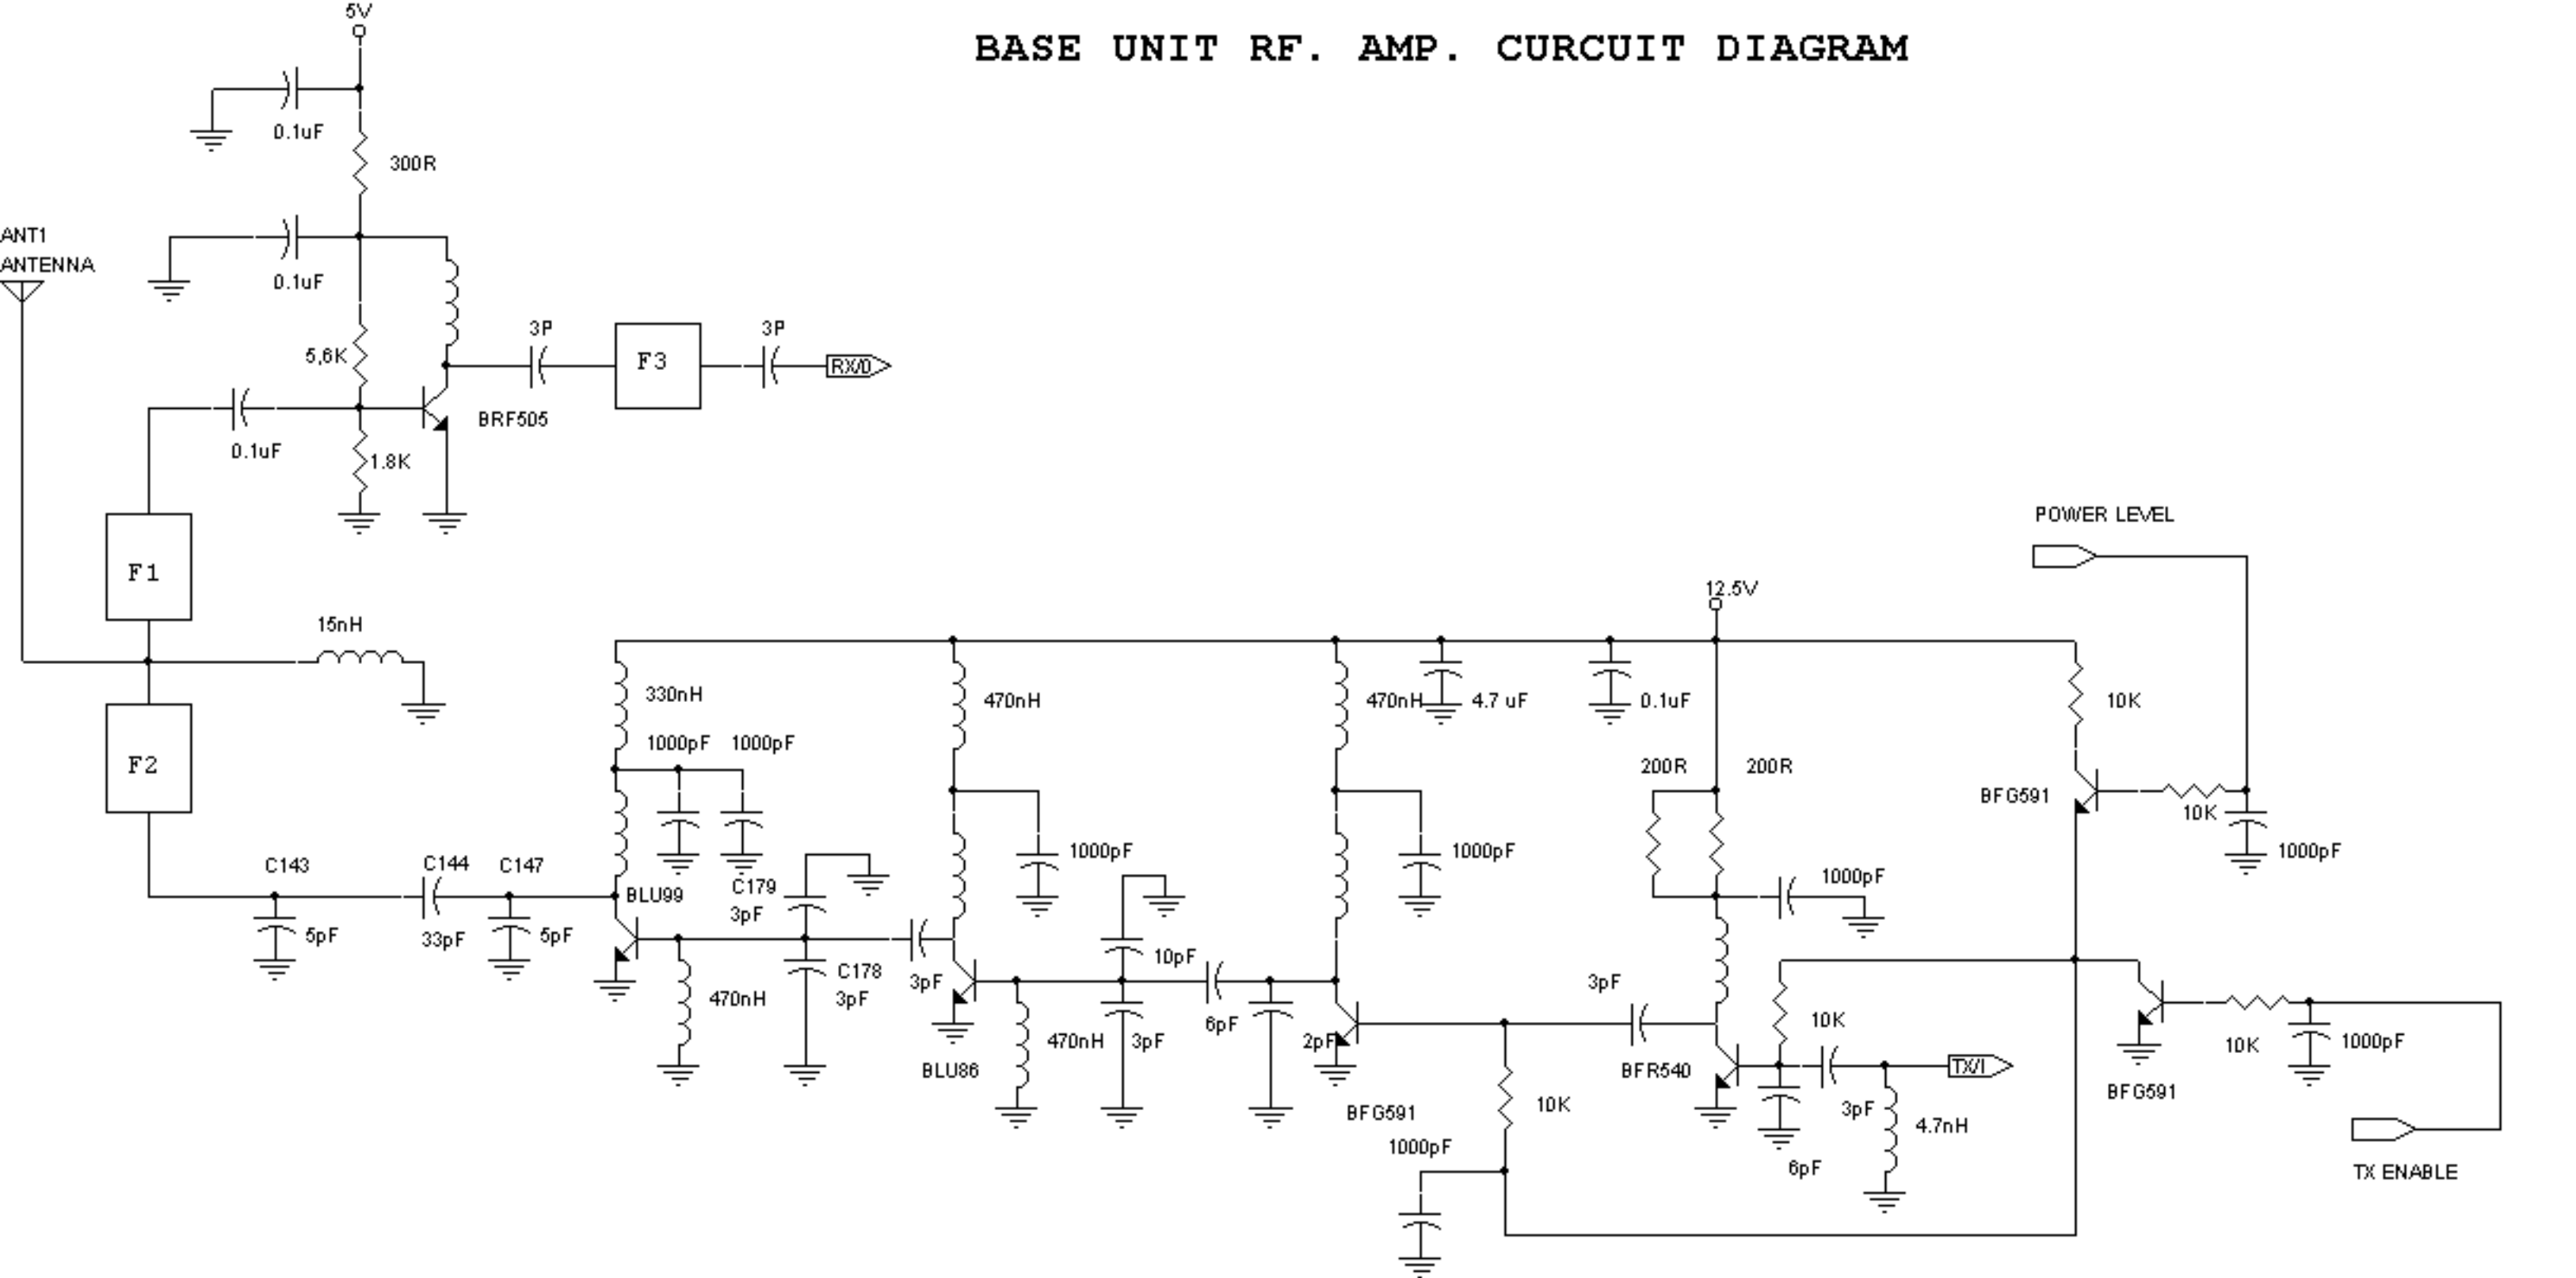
BASE UNIT RF. AMP. CURCUIT DIAGRAM

5V
0.1uF
300R
0.1uF
ANT1
ANTENNA
5,6K
3P
F3
3P
RX/0
0.1uF
BRF505
1.8K
F1
15nH
F2
POWER LEVEL
12.5V
330nH
470nH
470nH
4.7 uF
0.1uF
10K
1000pF
1000pF
200R
200R
BFG591
10K
1000pF
1000pF
1000pF
1000pF
C143
C144
C147
BLU99
C179
3pF
5pF
33pF
5pF
470nH
C178
3pF
3pF
10pF
3pF
6pF
2pF
3pF
10K
470nH
3pF
BLU86
BFG591
BFR540
TX/I
10K
BFG591
10K
1000pF
1000pF
3pF
4.7nH
6pF
TX ENABLE